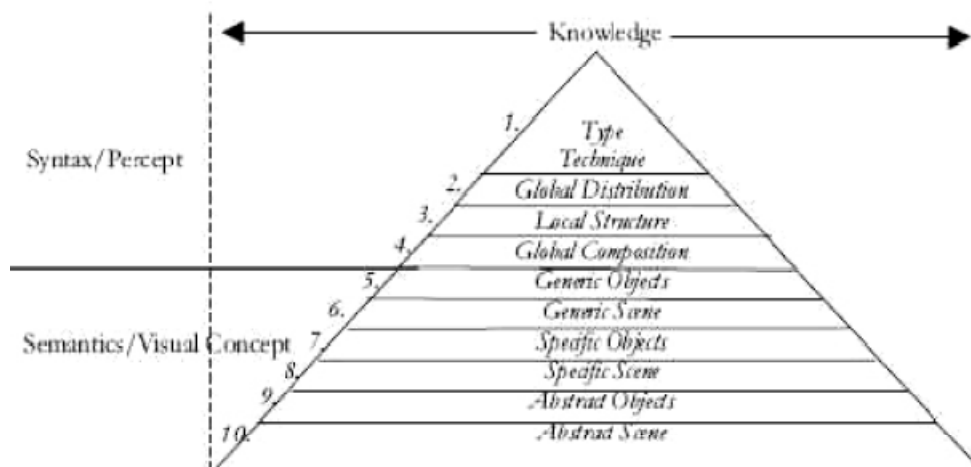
Knowledge

Syntax/Percept

Semantics/Visual Concept

1. Type Technique
2. Global Distribution
3. Local Structure
4. Global Composition
5. Generic Objects
6. Generic Scene
7. Specific Objects
8. Specific Scene
9. Abstract Objects
10. Abstract Scene